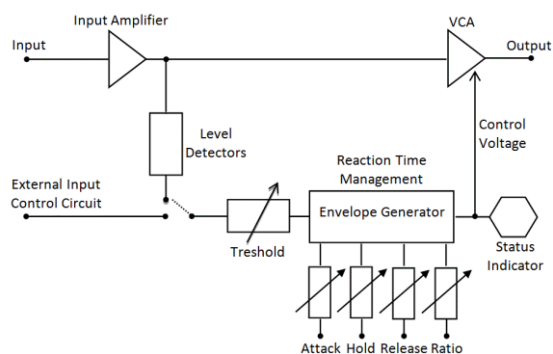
Input Amplifier

VCA

Input

Output

Level Detectors

Control Voltage

Reaction Time Management

External Input Control Circuit

Envelope Generator

Treshold

Status Indicator

Attack Hold Release Ratio